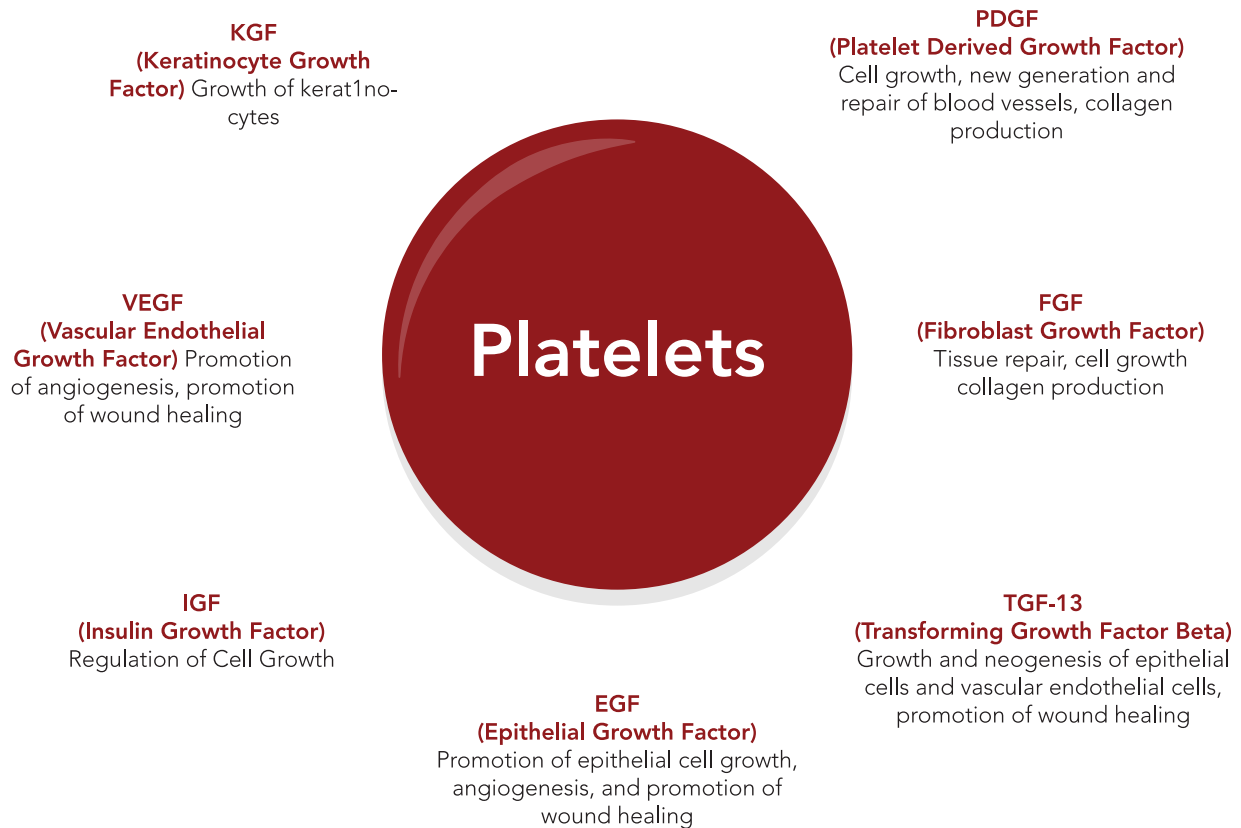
KGF
(Keratinocyte Growth Factor) Growth of kerat1nocytes

PDGF
(Platelet Derived Growth Factor)
Cell growth, new generation and repair of blood vessels, collagen production

VEGF
(Vascular Endothelial Growth Factor) Promotion of angiogenesis, promotion of wound healing

Platelets

FGF
(Fibroblast Growth Factor)
Tissue repair, cell growth collagen production

IGF
(Insulin Growth Factor)
Regulation of Cell Growth

TGF-13
(Transforming Growth Factor Beta)
Growth and neogenesis of epithelial cells and vascular endothelial cells, promotion of wound healing

EGF
(Epithelial Growth Factor)
Promotion of epithelial cell growth, angiogenesis, and promotion of wound healing